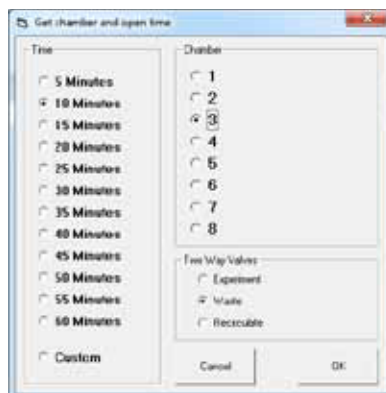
Get chamber and open time

Time

5 Minutes
10 Minutes
15 Minutes
20 Minutes
25 Minutes
30 Minutes
35 Minutes
40 Minutes
45 Minutes
50 Minutes
55 Minutes
60 Minutes

Custom

Chamber

1
2
3
4
5
6
7
8

Five Way Valves

Experiment
Waste
Recirculate

Cancel

OK